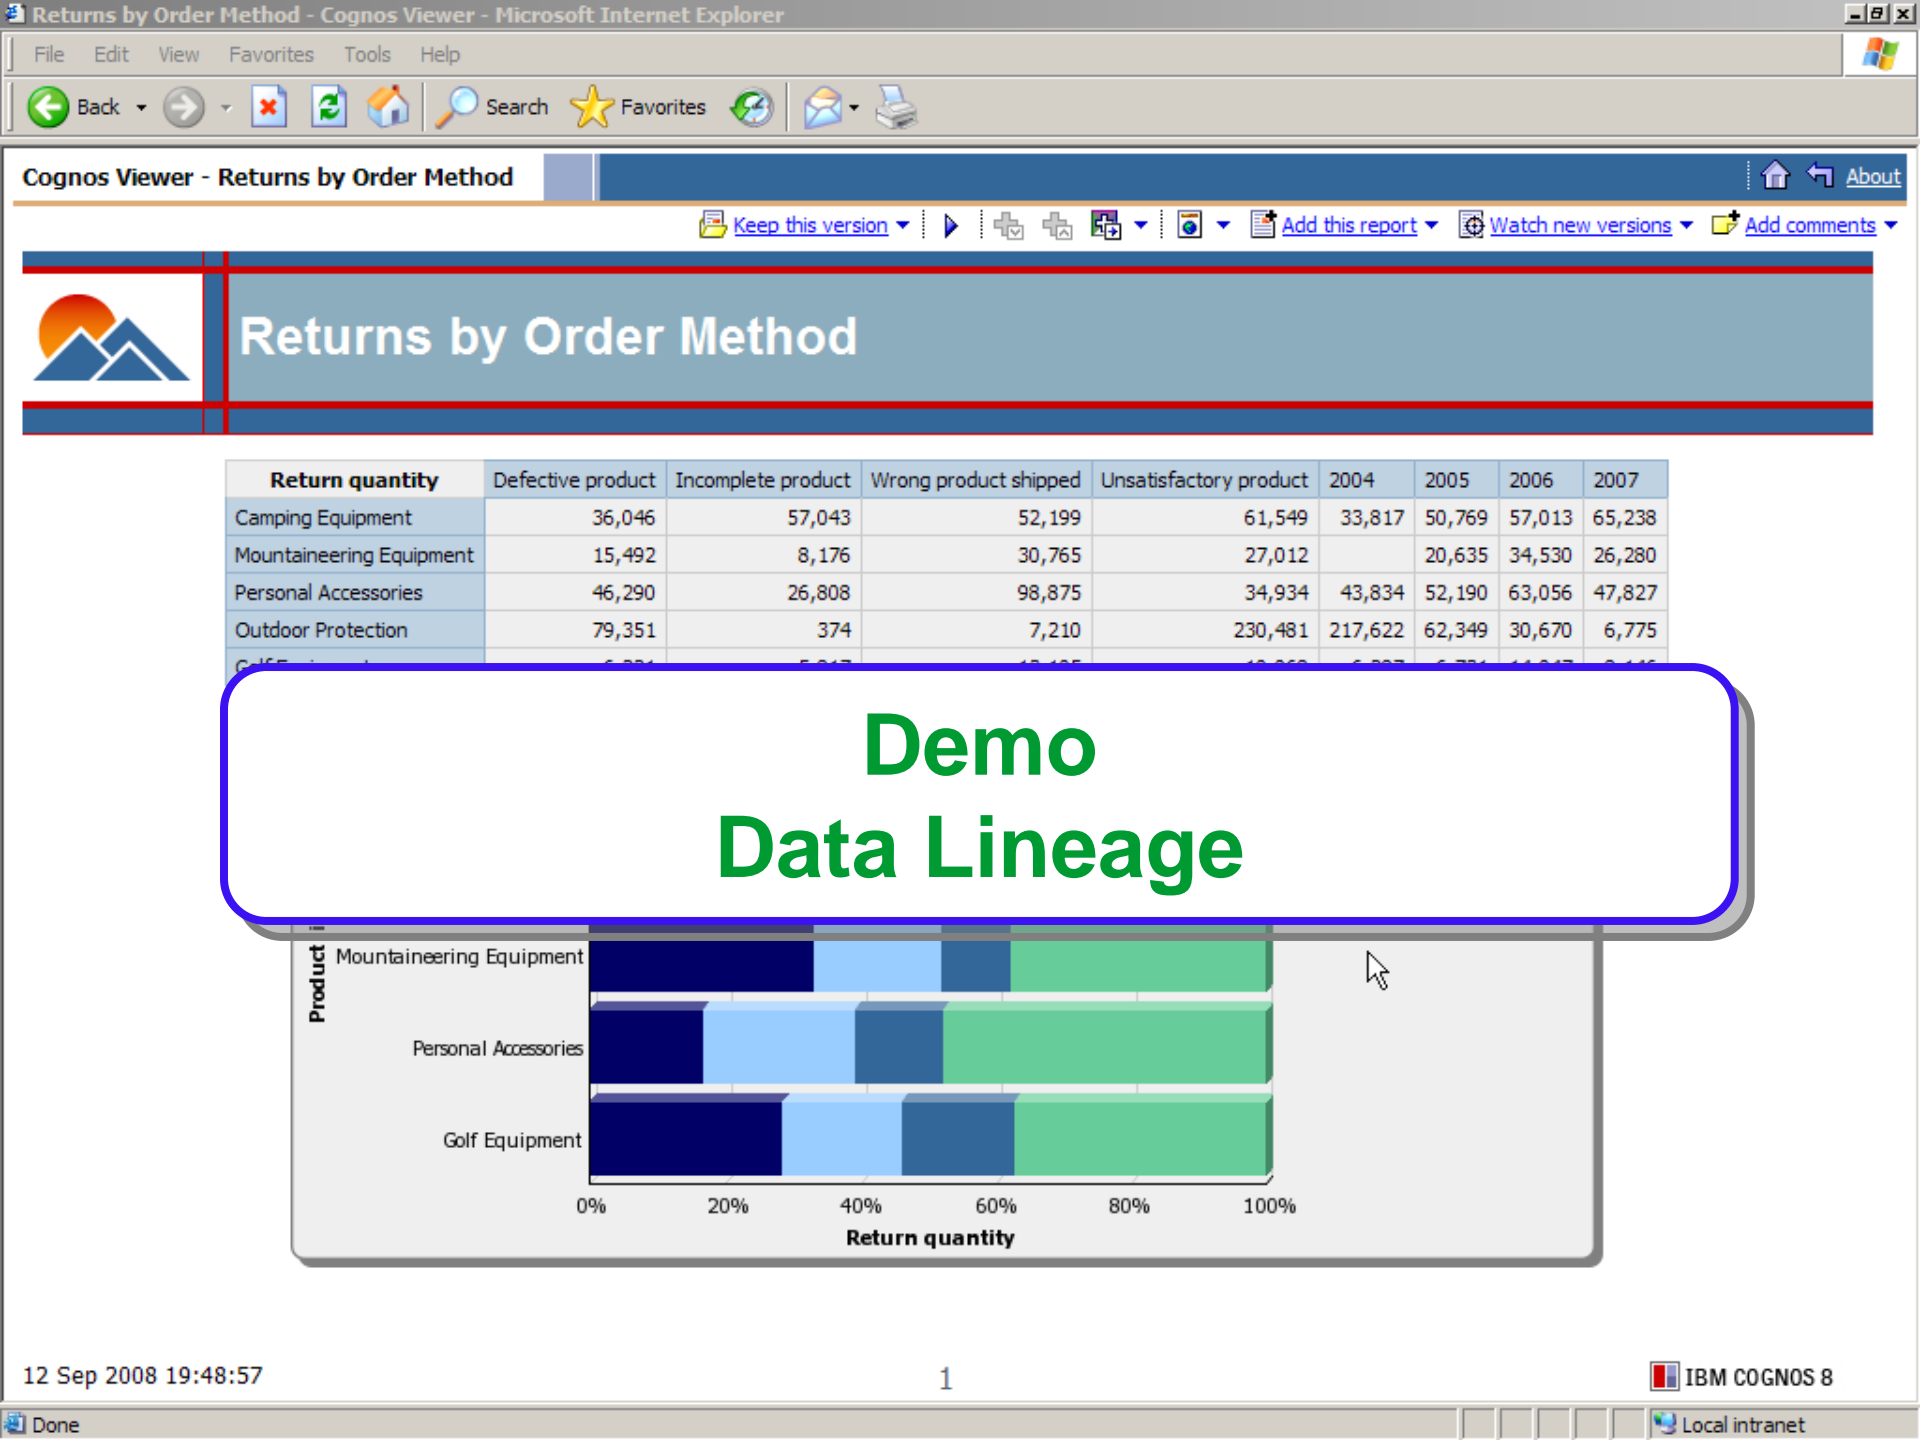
Returns by Order Method - Cognos Viewer - Microsoft Internet Explorer

File Edit View Favorites Tools Help

Back Search Favorites

Cognos Viewer - Returns by Order Method

About

Keep this version Add this report Watch new versions Add comments

Returns by Order Method

| Return quantity | Defective product | Incomplete product | Wrong product shipped | Unsatisfactory product | 2004 | 2005 | 2006 | 2007 |
|---|---|---|---|---|---|---|---|---|
| Camping Equipment | 36,046 | 57,043 | 52,199 | 61,549 | 33,817 | 50,769 | 57,013 | 65,238 |
| Mountaineering Equipment | 15,492 | 8,176 | 30,765 | 27,012 | | 20,635 | 34,530 | 26,280 |
| Personal Accessories | 46,290 | 26,808 | 98,875 | 34,934 | 43,834 | 52,190 | 63,056 | 47,827 |
| Outdoor Protection | 79,351 | 374 | 7,210 | 230,481 | 217,622 | 62,349 | 30,670 | 6,775 |
| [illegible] | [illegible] | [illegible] | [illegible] | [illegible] | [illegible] | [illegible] | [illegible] | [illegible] |

Demo
Data Lineage

Product

Mountaineering Equipment

Personal Accessories

Golf Equipment

0% 20% 40% 60% 80% 100%

Return quantity

12 Sep 2008 19:48:57

1

IBM COGNOS 8

Done

Local intranet